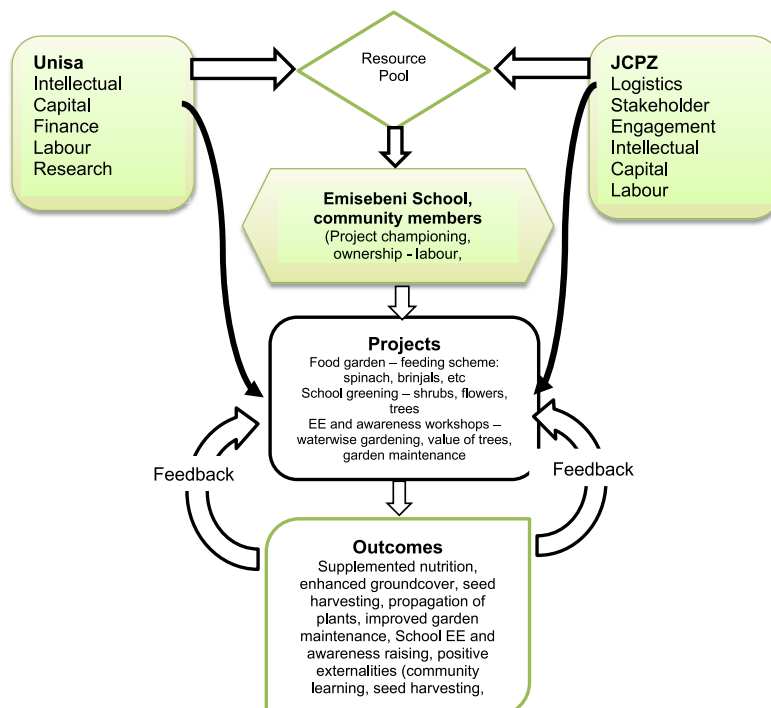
Unisa
Intellectual Capital
Finance
Labour
Research

Resource Pool

JCPZ
Logistics
Stakeholder Engagement
Intellectual Capital
Labour

Emisebeni School, community members
(Project championing, ownership - labour,

Projects
Food garden – feeding scheme: spinach, brinjals, etc
School greening – shrubs, flowers, trees
EE and awareness workshops – waterwise gardening, value of trees, garden maintenance

Feedback

Feedback

Outcomes
Supplemented nutrition, enhanced groundcover, seed harvesting, propagation of plants, improved garden maintenance, School EE and awareness raising, positive externalities (community learning, seed harvesting,